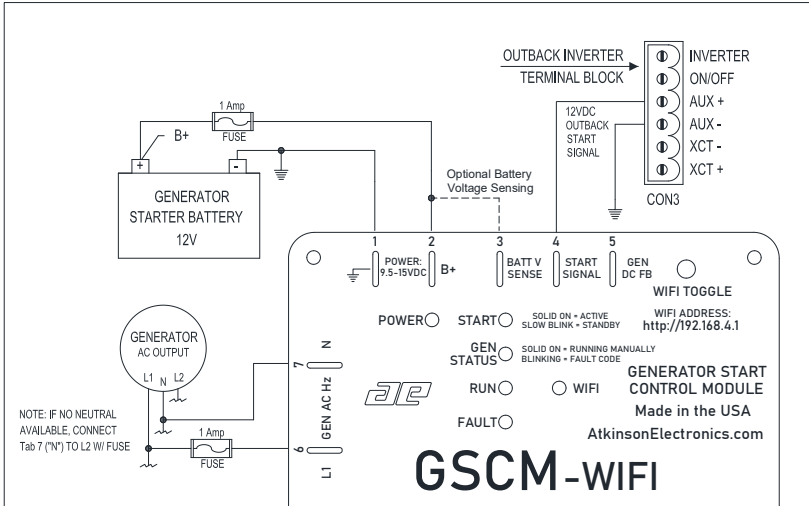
OUTBACK INVERTER
TERMINAL BLOCK

INVERTER
ON/OFF
AUX +
AUX -
XCT -
XCT +

CON3

12VDC
OUTBACK
START
SIGNAL

1 Amp
FUSE

B+

+
-

GENERATOR
STARTER BATTERY
12V

Optional Battery
Voltage Sensing

1
POWER:
9.5-15VDC

2
B+

3
BATT V
SENSE

4
START
SIGNAL

5
GEN
DC FB

WIFI TOGGLE

WIFI ADDRESS:
http://192.168.4.1

POWER

START
SOLID ON = ACTIVE
SLOW BLINK = STANDBY

GEN
STATUS
SOLID ON = RUNNING MANUALLY
BLINKING = FAULT CODE

RUN

WIFI

FAULT

GENERATOR START
CONTROL MODULE
Made in the USA
AtkinsonElectronics.com

GENERATOR
AC OUTPUT

L1 N L2

NOTE: IF NO NEUTRAL AVAILABLE, CONNECT Tab 7 ("N") TO L2 W/ FUSE

1 Amp
FUSE

7
N
GEN AC Hz
6
L1

GSCM-WIFI